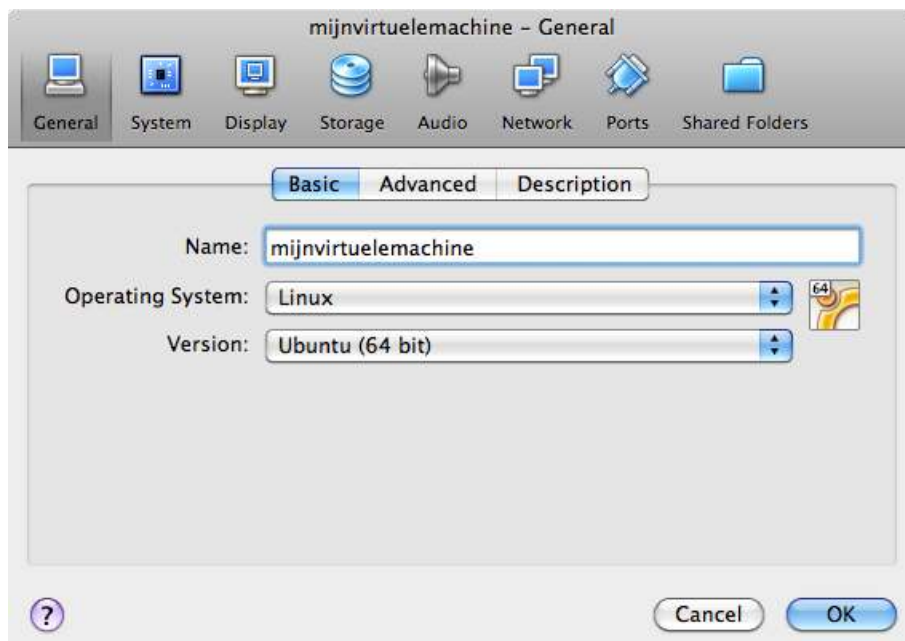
mijnvirtuelemachine – General

General System Display Storage Audio Network Ports Shared Folders

Basic Advanced Description

Name: mijnvirtuelemachine

Operating System: Linux

Version: Ubuntu (64 bit)

64

?

Cancel OK